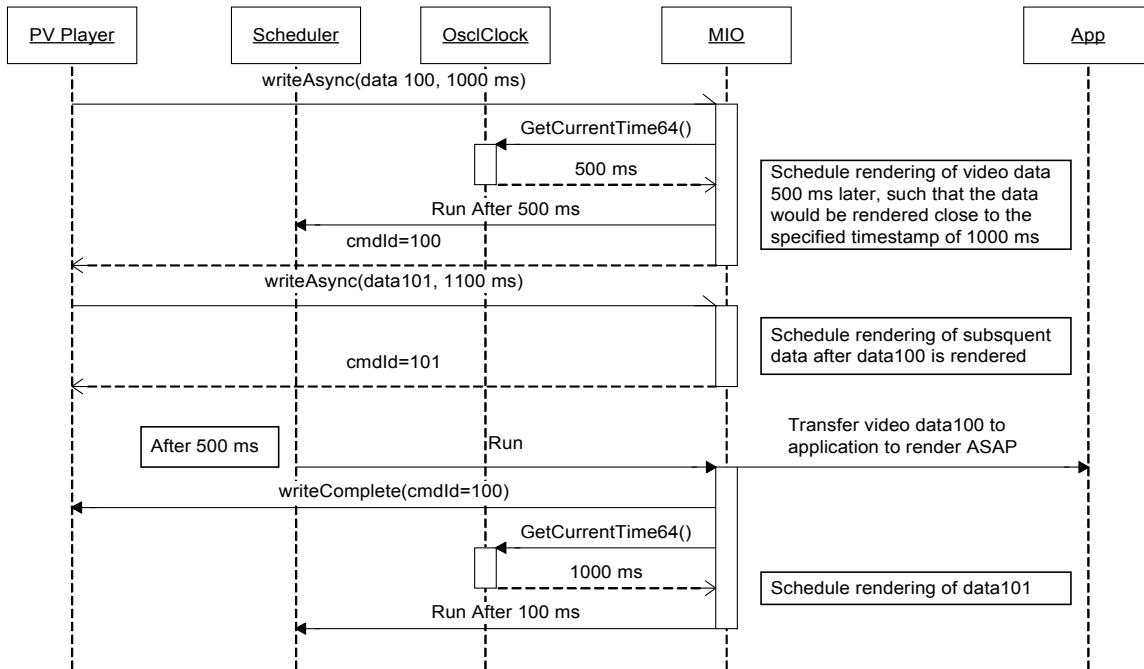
PV Player

Scheduler

OsclClock

MIO

App

writeAsync(data 100, 1000 ms)

GetCurrentTime64()

500 ms

Schedule rendering of video data 500 ms later, such that the data would be rendered close to the specified timestamp of 1000 ms

Run After 500 ms

cmdId=100

writeAsync(data101, 1100 ms)

Schedule rendering of subsquent data after data100 is rendered

cmdId=101

Transfer video data100 to application to render ASAP

After 500 ms

Run

writeComplete(cmdId=100)

GetCurrentTime64()

1000 ms

Schedule rendering of data101

Run After 100 ms